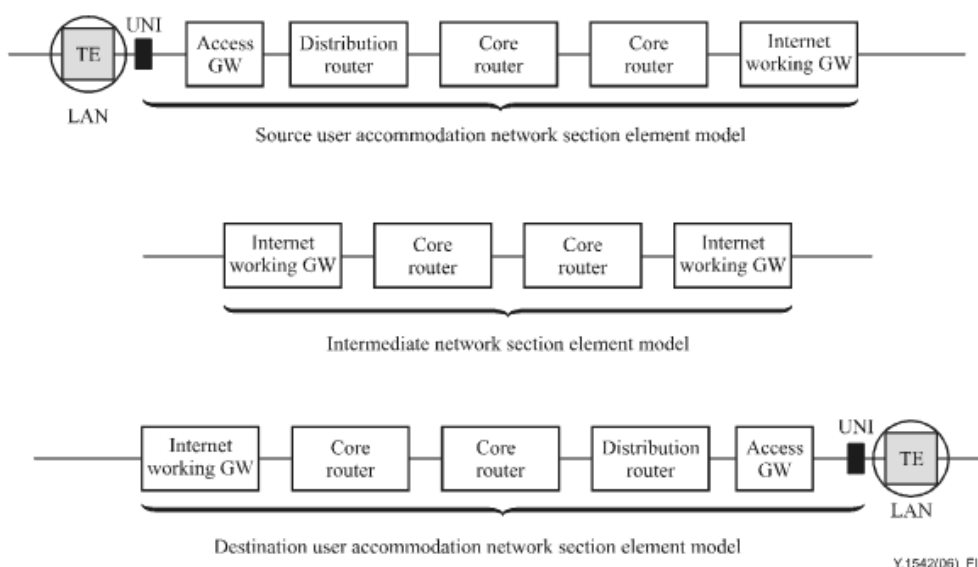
TE

UNI

Access GW

Distribution router

Core router

Core router

Internet working GW

LAN

Source user accommodation network section element model

Internet working GW

Core router

Core router

Internet working GW

Intermediate network section element model

Internet working GW

Core router

Core router

Distribution router

Access GW

UNI

TE

LAN

Destination user accommodation network section element model

Y.1542(06)_F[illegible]